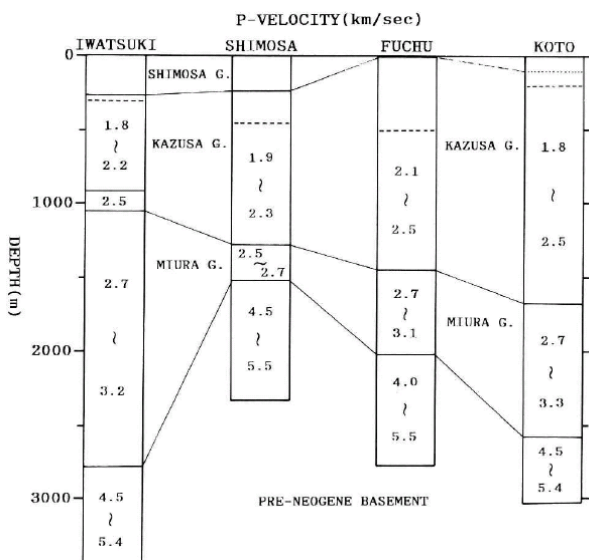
P-VELOCITY(km/sec)

0

IWATSUKI

SHIMOSA

FUCHU

KOTO

SHIMOSA G.

1.8
≀
2.2

KAZUSA G.

1.9
≀
2.3

2.1
≀
2.5

KAZUSA G.

1.8
≀
2.5

2.5

1000

MIURA G.

2.5
~
2.7

2.7
≀
3.2

4.5
≀
5.5

2.7
≀
3.1

MIURA G.

DEPTH(m)

2000

2.7
≀
3.3

4.0
≀
5.5

4.5
≀
5.4

3000

PRE-NEOGENE BASEMENT

4.5
≀
5.4